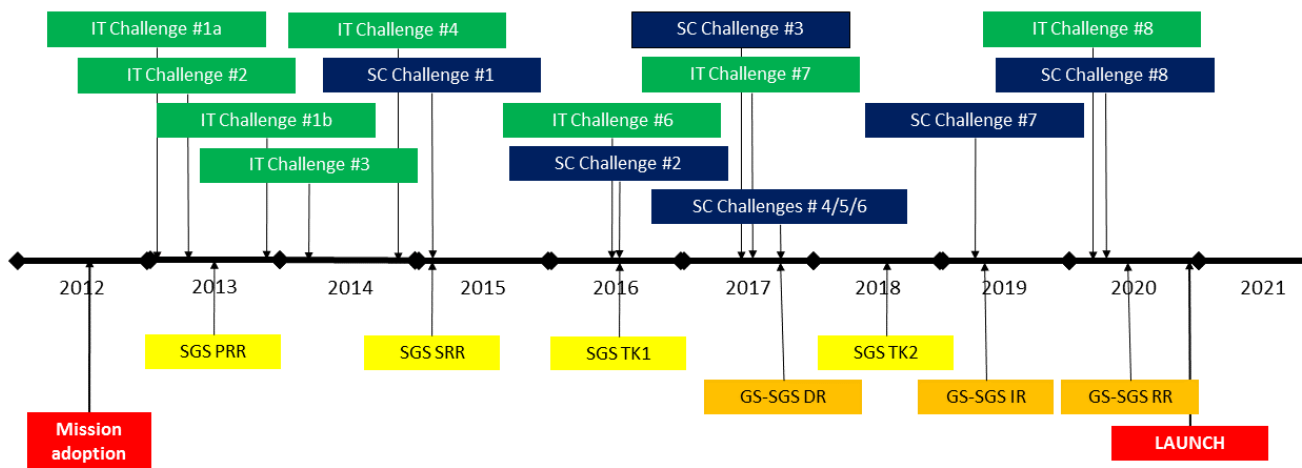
IT Challenge #1a
IT Challenge #2
IT Challenge #1b
IT Challenge #3
IT Challenge #4
SC Challenge #1
IT Challenge #6
SC Challenge #2
SC Challenge #3
IT Challenge #7
SC Challenges # 4/5/6
SC Challenge #7
IT Challenge #8
SC Challenge #8

2012
2013
2014
2015
2016
2017
2018
2019
2020
2021

SGS PRR
SGS SRR
SGS TK1
SGS TK2
GS-SGS DR
GS-SGS IR
GS-SGS RR

Mission adoption
LAUNCH